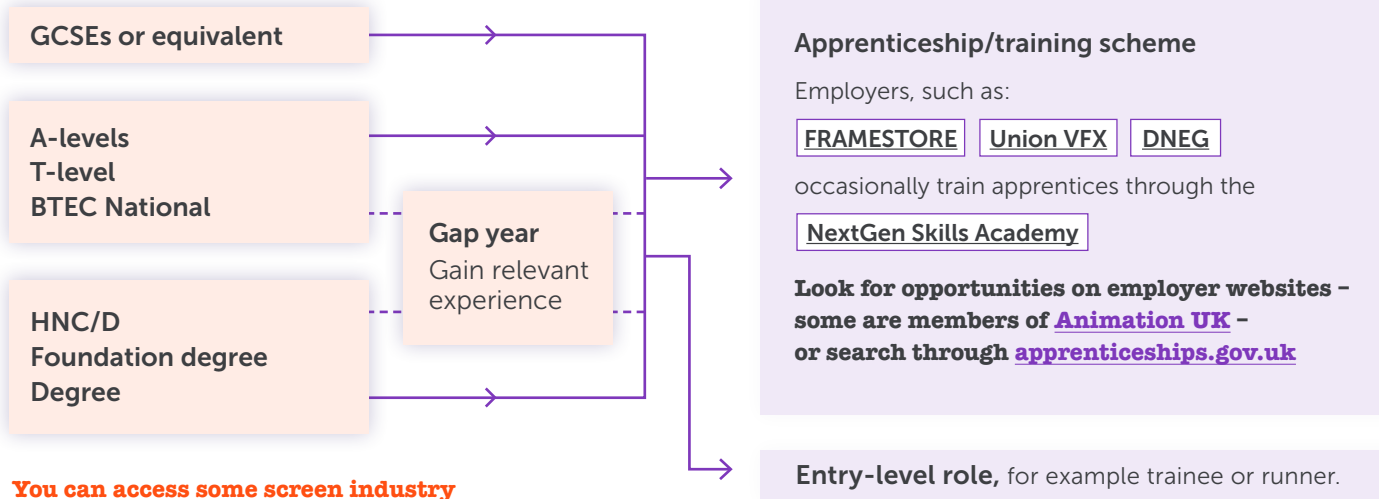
GCSEs or equivalent

A-levels
T-level
BTEC National

Gap year
Gain relevant experience

HNC/D
Foundation degree
Degree

Apprenticeship/training scheme

Employers, such as:

FRAMESTORE

Union VFX

DNEG

occasionally train apprentices through the

NextGen Skills Academy

Look for opportunities on employer websites – some are members of Animation UK – or search through apprenticeships.gov.uk

Entry-level role, for example trainee or runner.

You can access some screen industry